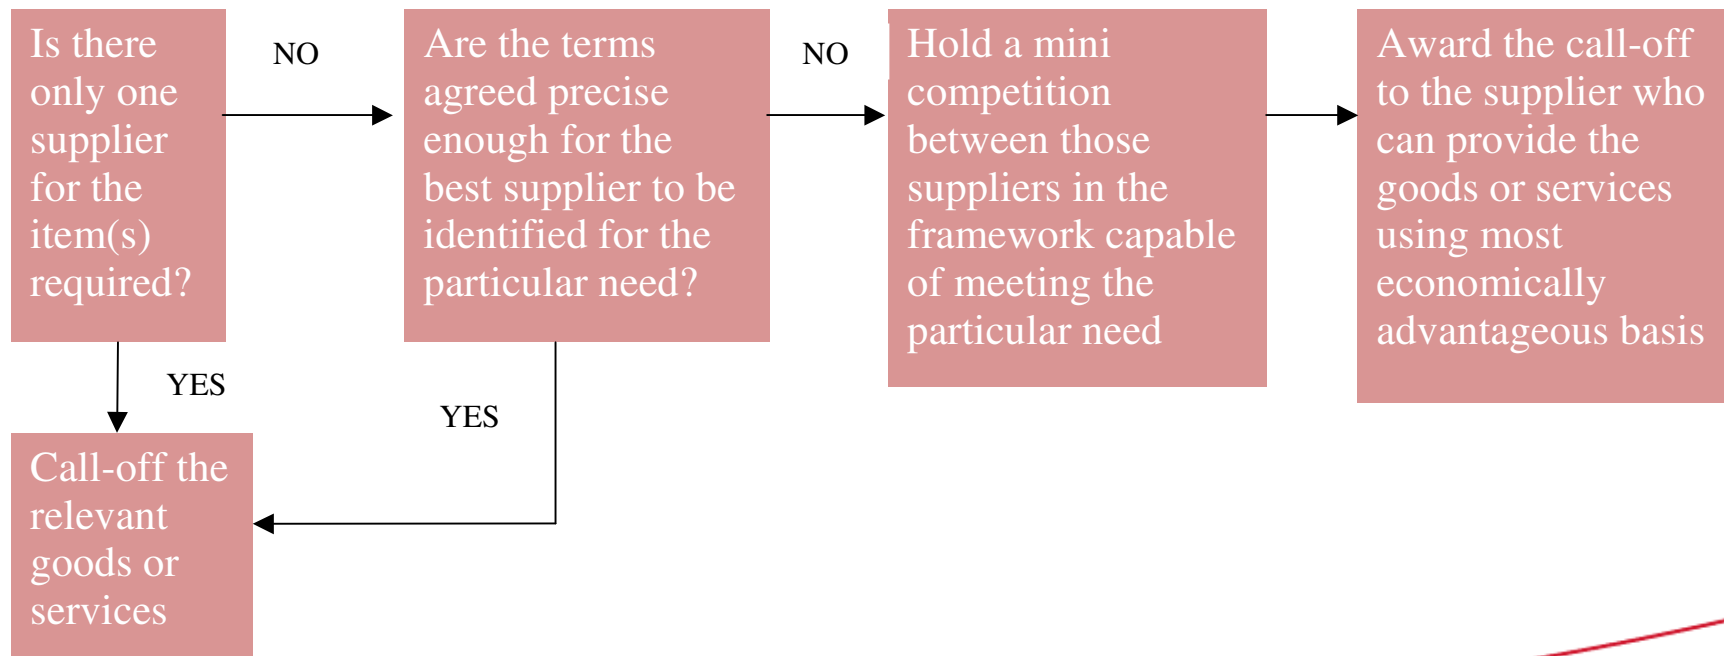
Is there only one supplier for the item(s) required?

NO

Are the terms agreed precise enough for the best supplier to be identified for the particular need?

NO

Hold a mini competition between those suppliers in the framework capable of meeting the particular need

Award the call-off to the supplier who can provide the goods or services using most economically advantageous basis

YES

YES

Call-off the relevant goods or services